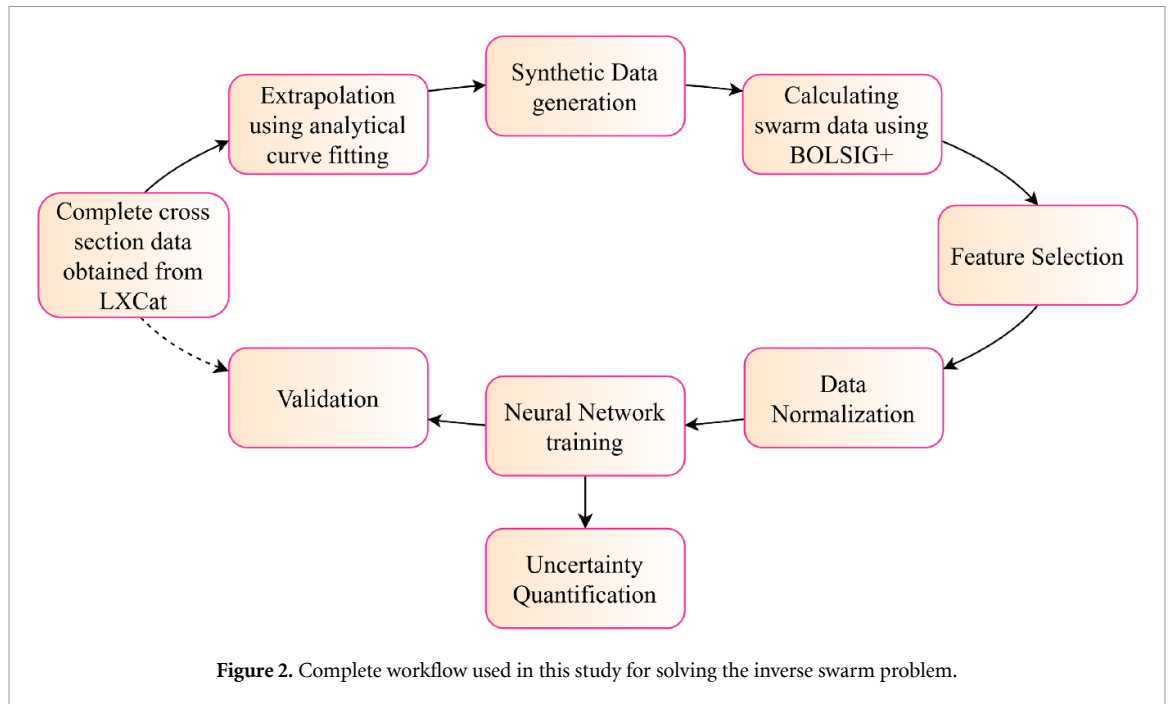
Complete cross section data obtained from LXCat

Extrapolation using analytical curve fitting

Synthetic Data generation

Calculating swarm data using BOLSIG+

Feature Selection

Data Normalization

Neural Network training

Validation

Uncertainty Quantification

**Figure 2.** Complete workflow used in this study for solving the inverse swarm problem.